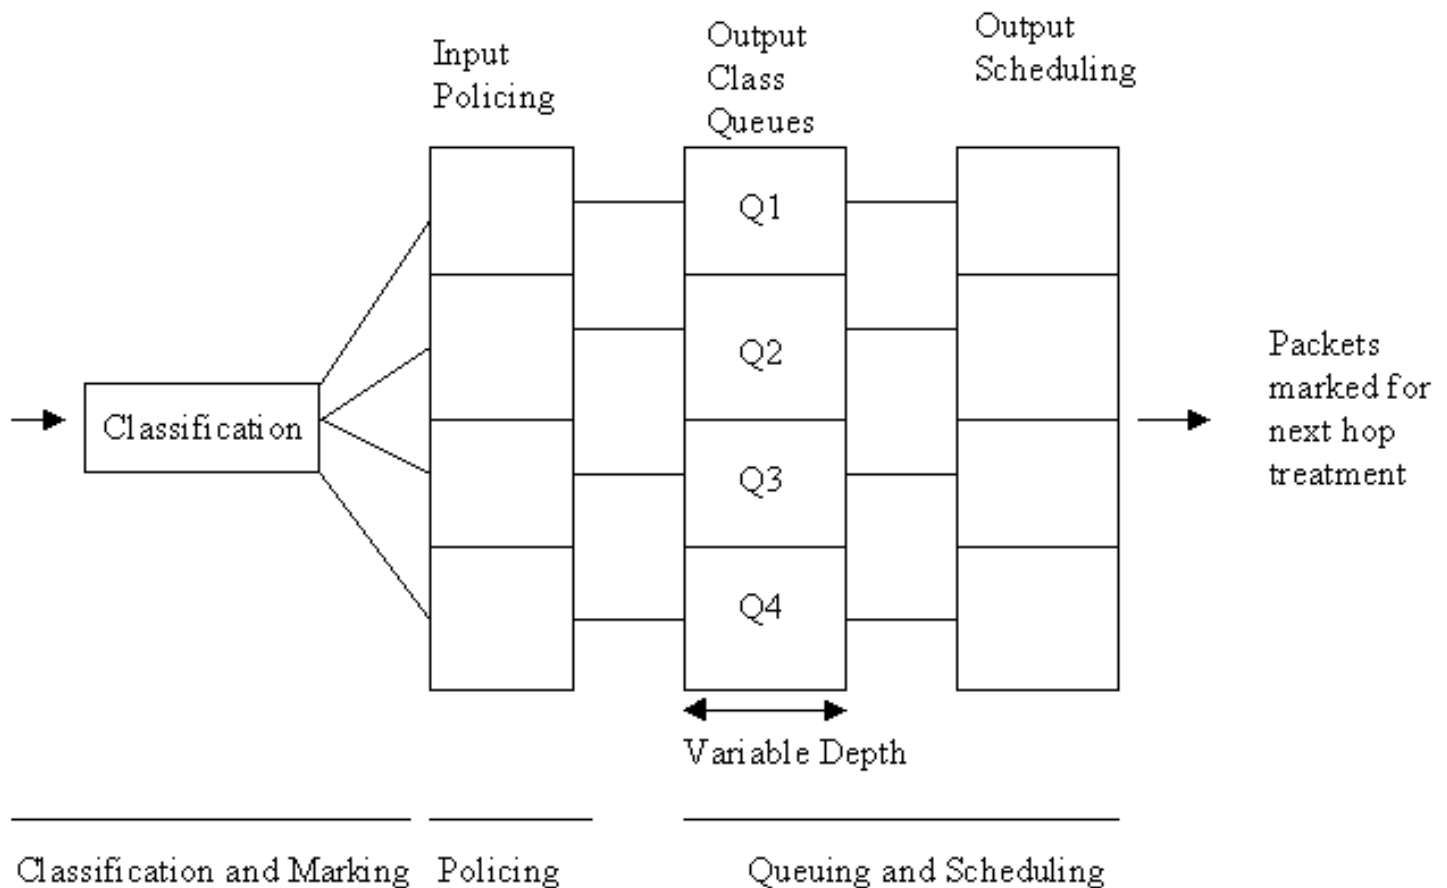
Input Policing

Output Class Queues

Output Scheduling

Classification

Q1

Q2

Q3

Q4

Packets marked for next hop treatment

Variable Depth

Classification and Marking

Policing

Queuing and Scheduling